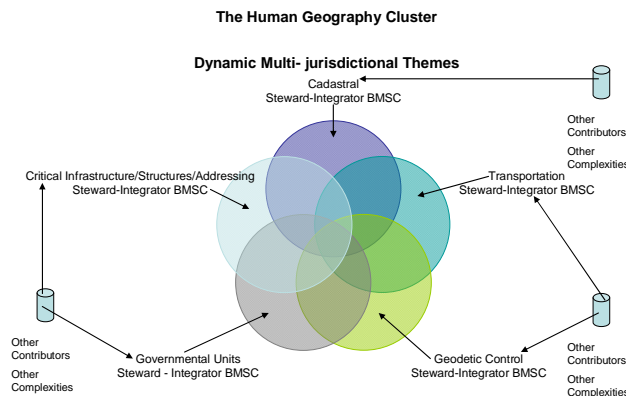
The Human Geography Cluster

Dynamic Multi- jurisdictional Themes

Cadastral
Steward-Integrator BMSC

Other Contributors

Other Complexities

Critical Infrastructure/Structures/Addressing
Steward-Integrator BMSC

Transportation
Steward-Integrator BMSC

Other Contributors

Other Complexities

Governmental Units
Steward - Integrator BMSC

Geodetic Control
Steward-Integrator BMSC

Other Contributors

Other Complexities